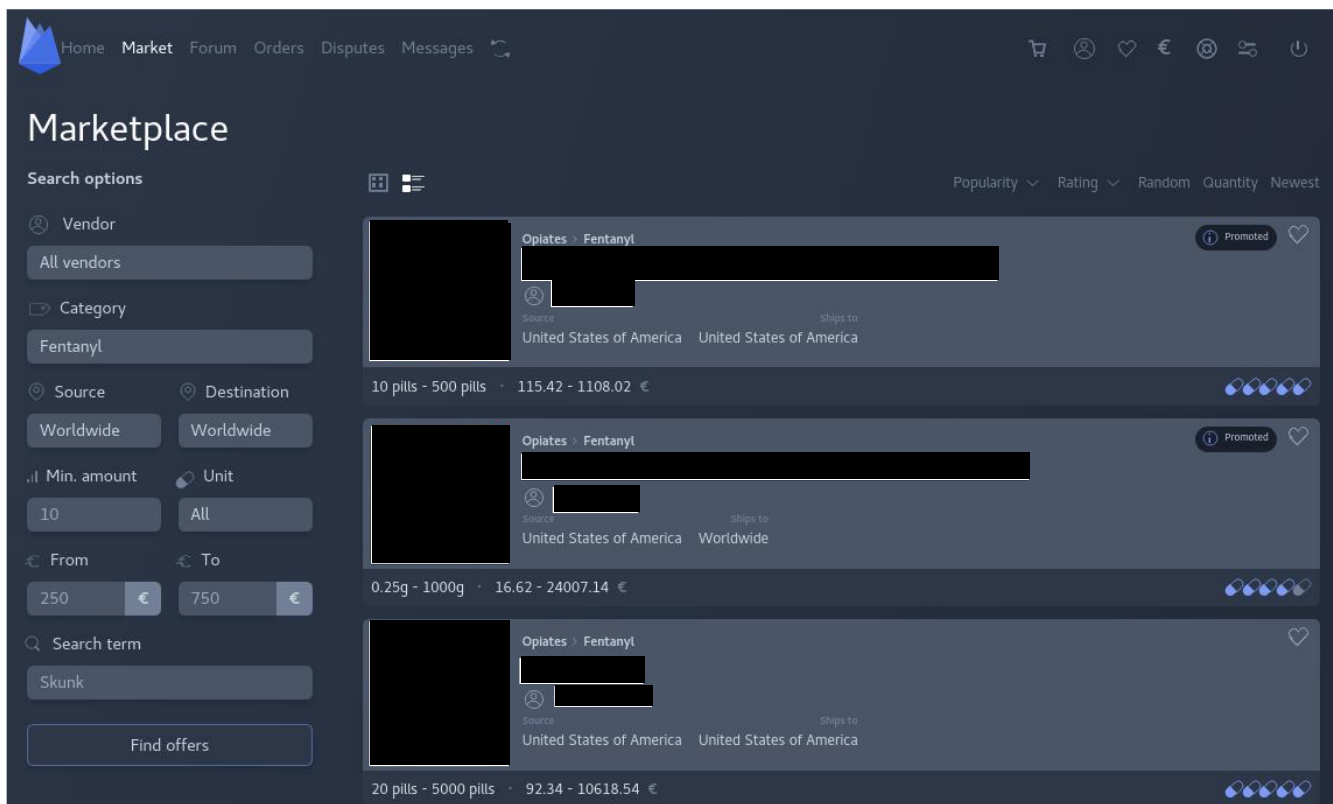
Home Market Forum Orders Disputes Messages

Marketplace

Search options

Vendor
All vendors

Category
Fentanyl

Source
Worldwide

Destination
Worldwide

Min. amount
10

Unit
All

From
250 €

To
750 €

Search term
Skunk

Find offers

Popularity Rating Random Quantity Newest

Opiates > Fentanyl
Promoted
Source
United States of America
Ships to
United States of America
10 pills - 500 pills · 115.42 - 1108.02 €

Opiates > Fentanyl
Promoted
Source
United States of America
Ships to
Worldwide
0.25g - 1000g · 16.62 - 24007.14 €

Opiates > Fentanyl
Source
United States of America
Ships to
United States of America
20 pills - 5000 pills · 92.34 - 10618.54 €